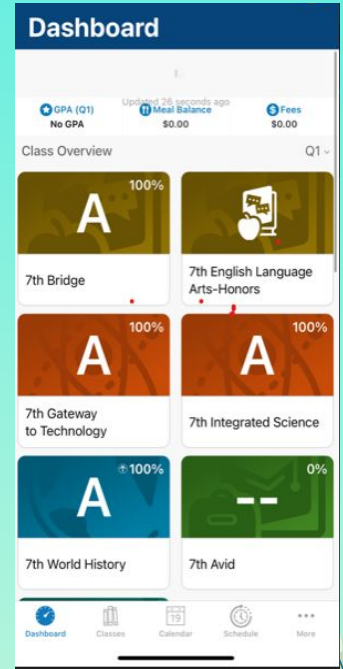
Dashboard

Updated 26 seconds ago

GPA (Q1)
No GPA

Meal Balance
$0.00

Fees
$0.00

Class Overview

Q1

A
100%
7th Bridge

7th English Language Arts-Honors

A
100%
7th Gateway to Technology

A
100%
7th Integrated Science

A
100%
7th World History

--
0%
7th Avid

Dashboard
Classes
19
Calendar
Schedule
More